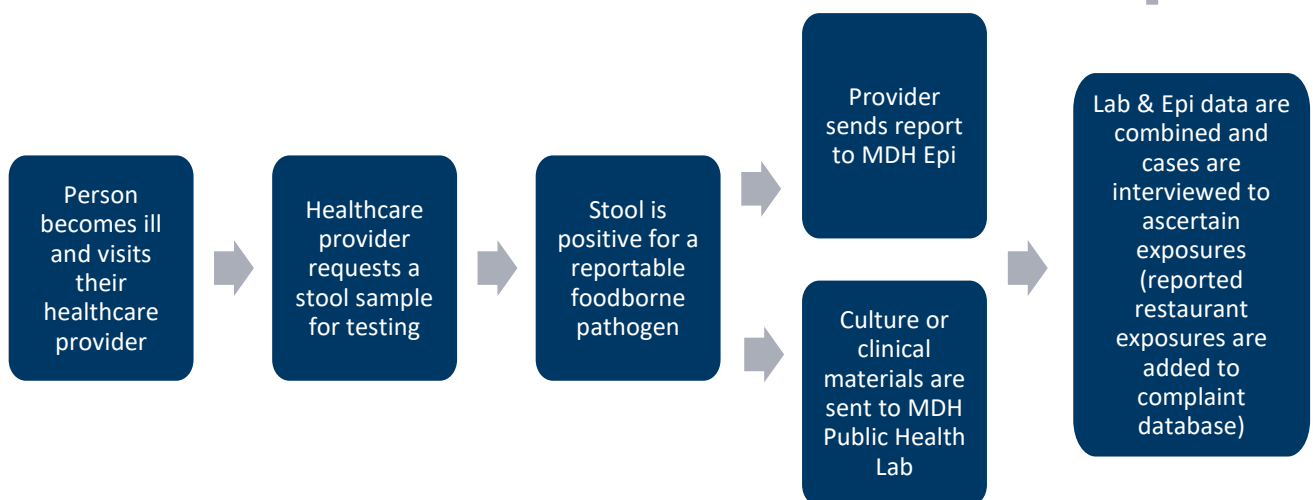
Person becomes ill and visits their healthcare provider

Healthcare provider requests a stool sample for testing

Stool is positive for a reportable foodborne pathogen

Provider sends report to MDH Epi

Culture or clinical materials are sent to MDH Public Health Lab

Lab & Epi data are combined and cases are interviewed to ascertain exposures (reported restaurant exposures are added to complaint database)